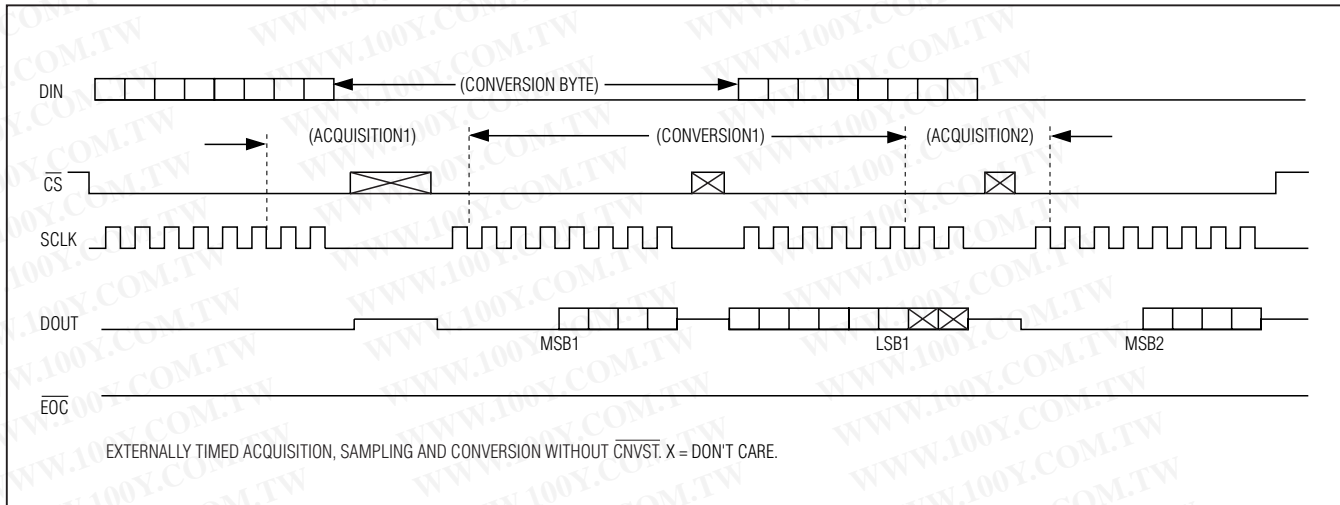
WWW.100Y.COM.TW

DIN

(CONVERSION BYTE)

(ACQUISITION1)

(CONVERSION1)

(ACQUISITION2)

$\overline{CS}$

SCLK

DOUT

MSB1

LSB1

MSB2

$\overline{EOC}$

EXTERNALLY TIMED ACQUISITION, SAMPLING AND CONVERSION WITHOUT $\overline{CNVST}$. X = DON'T CARE.